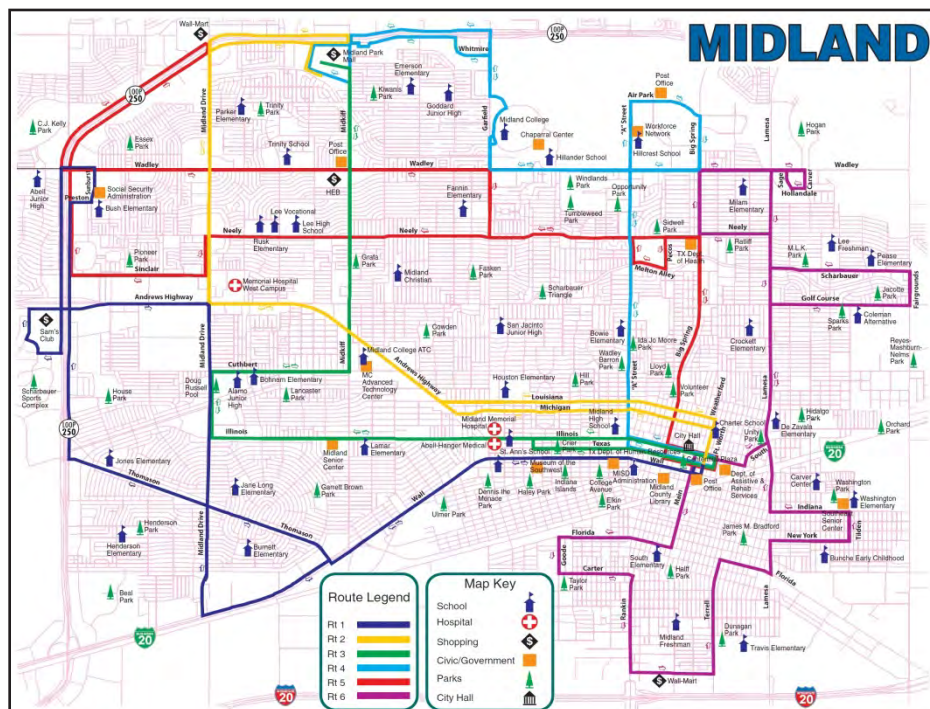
MIDLAND

Wal-Mart
LOOP 250
Midland Park Mall
Whitmire
Emerson Elementary
Kiwanis Park
Goddard Junior High
Garfield
Midland College
Chaparral Center
Post Office
Air Park
"A" Street
Workforce Network
Hillcrest School
Big Spring
Lamesa
Hogan Park
C.J. Kelly Park
Essex Park
Parker Elementary
Trinity Park
Midland Drive
Trinity School
Midkiff
Post Office
Hillander School
LOOP 250
Wadley
Wadley
Wadley
Abell Junior High
Seaboast
Preston
Social Security Administration
Bush Elementary
HEB
Fannin Elementary
Windlands Park
Opportunity Park
Tumbleweed Park
Milam Elementary
Sage
Hollandale
Lanham
Neely
Lee Vocational
Lee High School
Neely
Sidwell Park
Neely
Pioneer Park
Sinclair
Rusk Elementary
Grafa Park
Midland Christian
Fasken Park
TX Dept. of Health
Ratliff Park
M.L.K. Park
Lee Freshman
Pease Elementary
Memorial Hospital West Campus
Scharbauer Triangle
Midkiff
Scharbauer
Andrews Highway
Golf Course
Jacotte Park
Fairgrounds
Sam's Club
Cowden Park
San Jacinto Junior High
Bowie Elementary
Ida Jo Moore Park
Sparks Park
Coleman Alternative
Crockett Elementary
Reyes-Mashburn-Nelms Park
Midland College ATC
Wadley Barron Park
Doug Russell Pool
Cuthbert
Bonham Elementary
MC Advanced Technology Center
Houston Elementary
Hill Park
Lloyd Park
Scharbauer Sports Complex
House Park
Alamo Junior High
Lancaster Park
Louisiana
Volunteer Park
Weatherford
Michigan
Midland Memorial Hospital
Midland High School
Charter School
Unity Park
De Zavala Elementary
Hidalgo Park
Orchard Park
LOOP 250
Illinois
Illinois
Midland Senior Center
Lamar Elementary
Abell-Hanger Medical
Texas
City Hall
Ft. Worth
South
20
Jones Elementary
Thomason
St. Ann's School
Museum of the Southwest
Texas Dept. of Human Resources
Wall
Plaza
MISD Administration
Dept. of Assistive & Rehab Services
Carver Center
Washington Park
Washington Elementary
Jane Long Elementary
Garrett Brown Park
Dennis the Menace Park
Haley Park
Indiana Islands
College Avenue
Elkin Park
Midland County Library
Post Office
Main
Indiana
Midland Senior Center
Tilden
Henderson Park
Thomason
Wall
Ulmer Park
Florida
James M. Bradford Park
New York
Henderson Elementary
Burnett Elementary
Midland Drive
Goode
South Elementary
Bunche Early Childhood
Carter
Taylor Park
Haiff Park
Florida
Beal Park
Rankin
Terrell
Lamesa
20
Midland Freshman
Dunagan Park
Travis Elementary
Wal-Mart
20

Route Legend
Rt 1
Rt 2
Rt 3
Rt 4
Rt 5
Rt 6

Map Key
School
Hospital
Shopping
Civic/Government
Parks
City Hall